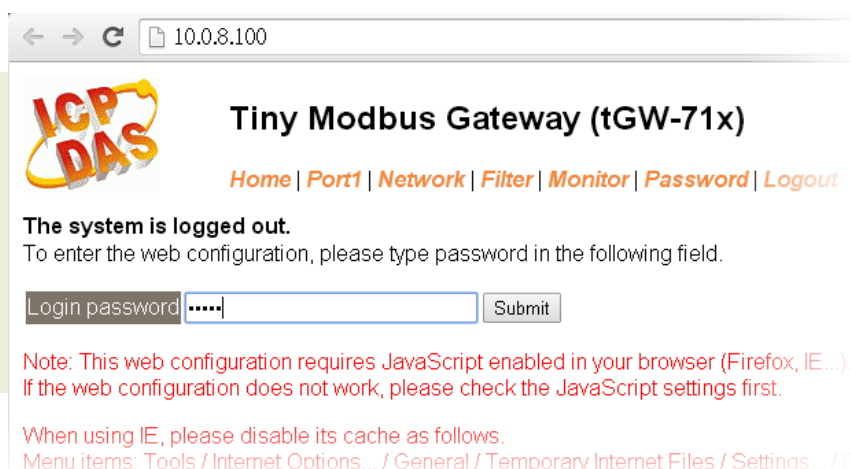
10.0.8.100

ICP DAS

Tiny Modbus Gateway (tGW-71x)

Home | Port1 | Network | Filter | Monitor | Password | Logout

The system is logged out.
To enter the web configuration, please type password in the following field.

Login password ••••• Submit

Note: This web configuration requires JavaScript enabled in your browser (Firefox, IE...)
If the web configuration does not work, please check the JavaScript settings first.

When using IE, please disable its cache as follows.
Menu items: Tools / Internet Options... / General / Temporary Internet Files / Settings... / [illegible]